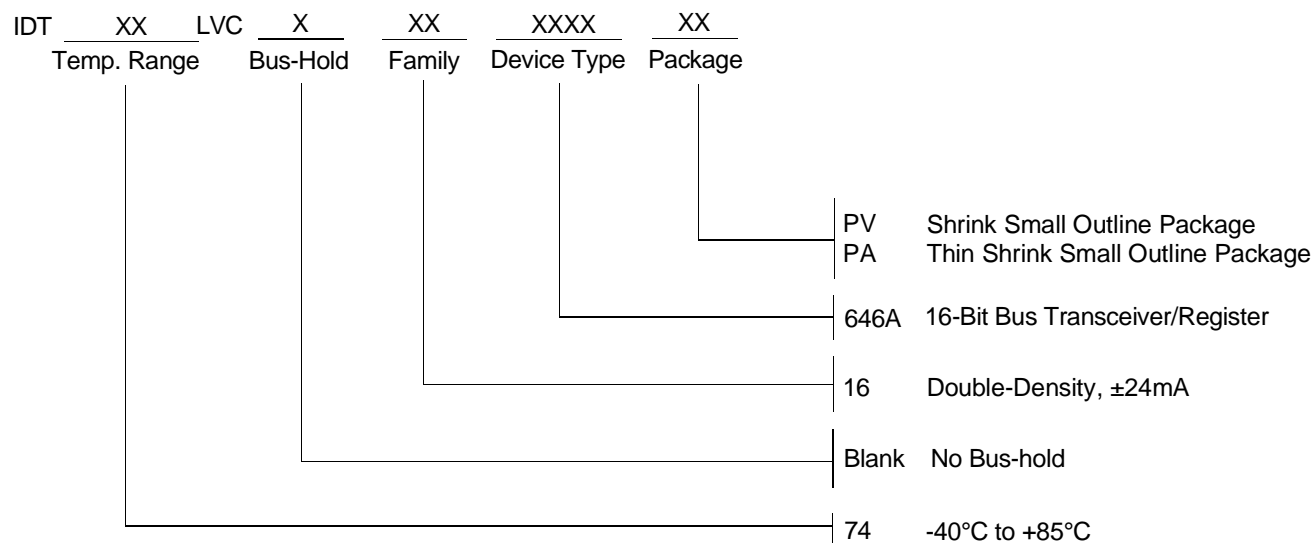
IDT XX LVC X XX XXXX XX
Temp. Range Bus-Hold Family Device Type Package

PV Shrink Small Outline Package
PA Thin Shrink Small Outline Package

646A 16-Bit Bus Transceiver/Register

16 Double-Density, ±24mA

Blank No Bus-hold

74 -40°C to +85°C